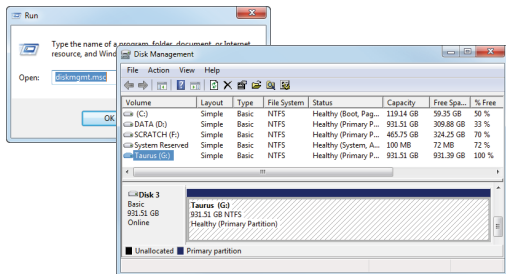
Run

Type the name of a program, folder, document, or Internet resource, and Wind

Open: diskmgmt.msc

OK

Disk Management

File Action View Help

| Volume | Layout | Type | File System | Status | Capacity | Free Spa... | % Free |
|---|---|---|---|---|---|---|---|
| (C:) | Simple | Basic | NTFS | Healthy (Boot, Pag... | 119.14 GB | 59.35 GB | 50 % |
| DATA (D:) | Simple | Basic | NTFS | Healthy (Primary P... | 931.51 GB | 309.88 GB | 33 % |
| SCRATCH (F:) | Simple | Basic | NTFS | Healthy (Primary P... | 465.75 GB | 324.25 GB | 70 % |
| System Reserved | Simple | Basic | NTFS | Healthy (System, A... | 100 MB | 72 MB | 72 % |
| Taurus (G:) | Simple | Basic | NTFS | Healthy (Primary P... | 931.51 GB | 931.39 GB | 100 % |

Disk 3
Basic
931.51 GB
Online

Taurus (G:)
931.51 GB NTFS
Healthy (Primary Partition)

Unallocated Primary partition